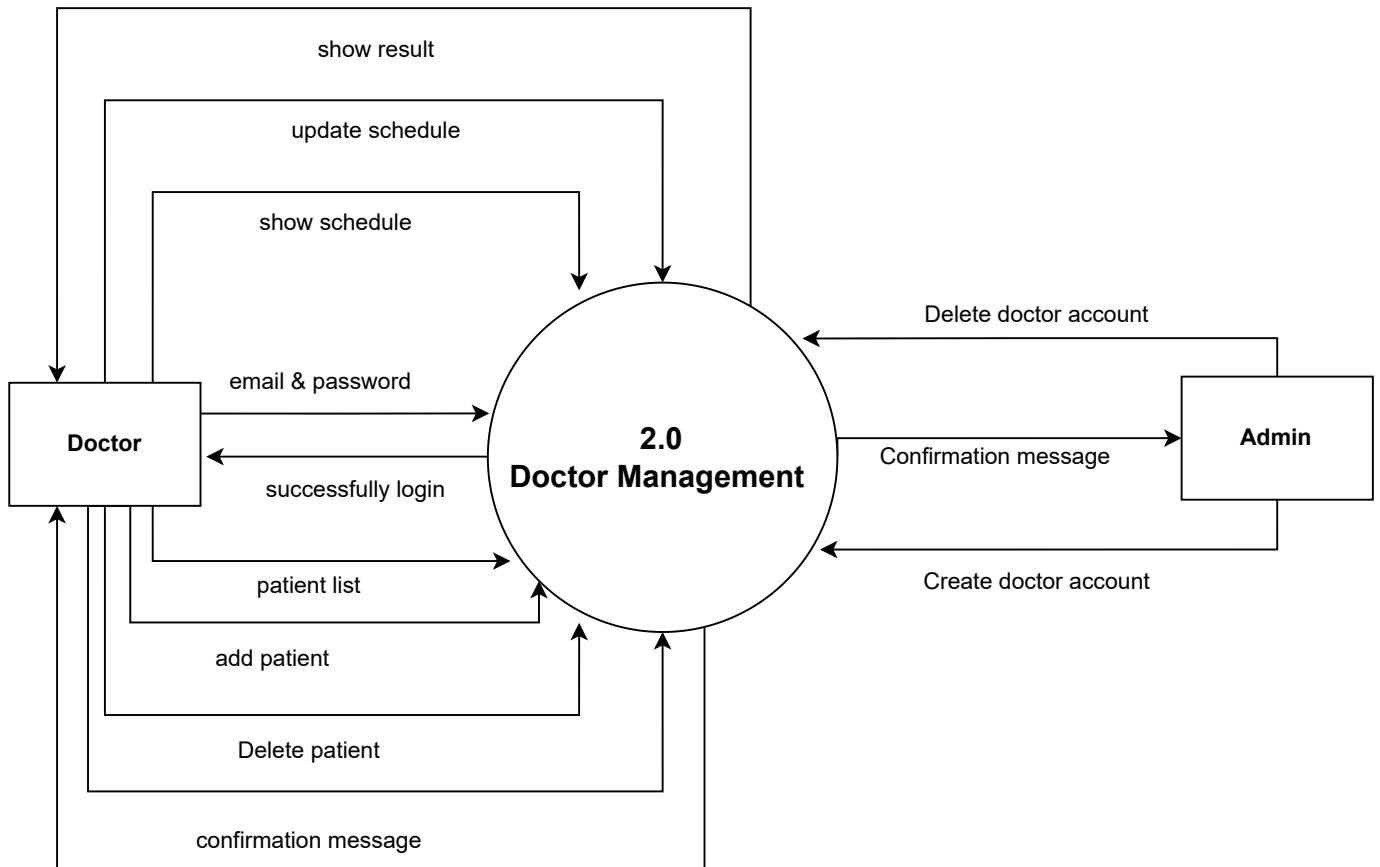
show result

update schedule

show schedule

Delete doctor account

email & password

Doctor

2.0
Doctor Management

Admin

Confirmation message

successfully login

patient list

Create doctor account

add patient

Delete patient

confirmation message